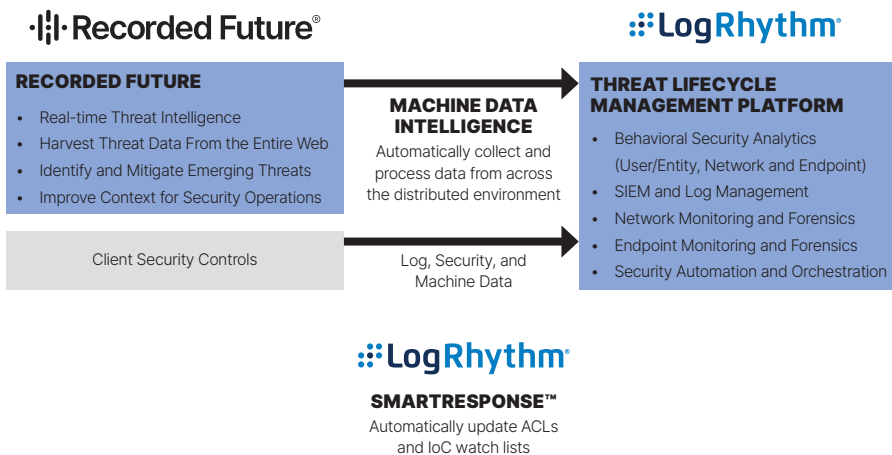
Recorded Future®

LogRhythm®

RECORDED FUTURE

- Real-time Threat Intelligence
- Harvest Threat Data From the Entire Web
- Identify and Mitigate Emerging Threats
- Improve Context for Security Operations

MACHINE DATA INTELLIGENCE

Automatically collect and process data from across the distributed environment

THREAT LIFECYCLE MANAGEMENT PLATFORM

- Behavioral Security Analytics (User/Entity, Network and Endpoint)
- SIEM and Log Management
- Network Monitoring and Forensics
- Endpoint Monitoring and Forensics
- Security Automation and Orchestration

Client Security Controls

Log, Security, and Machine Data

LogRhythm®

SMARTRESPONSE™

Automatically update ACLs and IoC watch lists